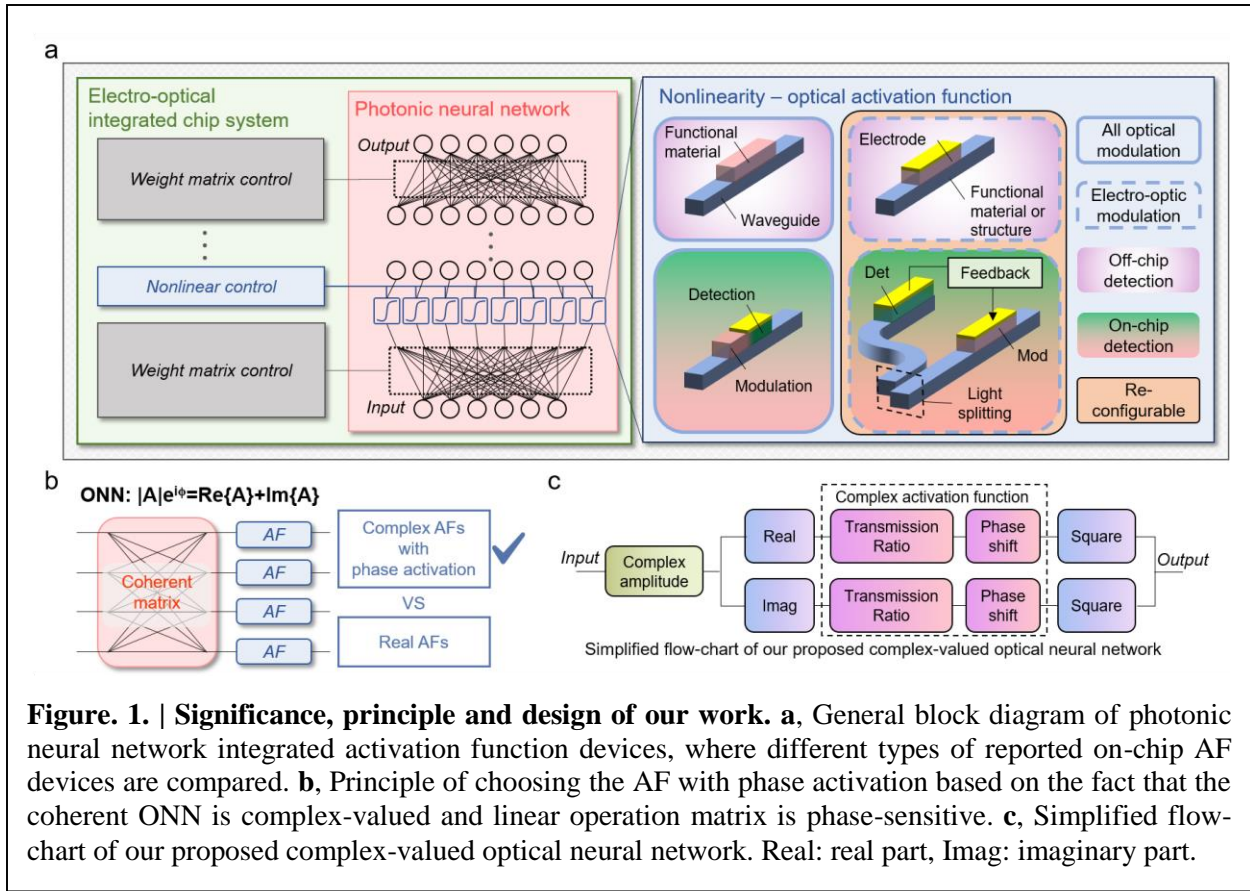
a

Electro-optical integrated chip system

Weight matrix control

Nonlinear control

Weight matrix control

Photonic neural network

Output

Input

Nonlinearity – optical activation function

Functional material

Waveguide

Electrode

Functional material or structure

All optical modulation

Electro-optic modulation

Off-chip detection

Detection

Modulation

Det

Feedback

Mod

Light splitting

On-chip detection

Re-configurable

b

ONN: $|A|e^{i\phi}$=Re{A}+Im{A}

Coherent matrix

AF

AF

AF

AF

Complex AFs with phase activation

VS

Real AFs

c

Complex activation function

Input

Complex amplitude

Real

Imag

Transmission Ratio

Transmission Ratio

Phase shift

Phase shift

Square

Square

Output

Simplified flow-chart of our proposed complex-valued optical neural network

**Figure. 1. | Significance, principle and design of our work. a**, General block diagram of photonic neural network integrated activation function devices, where different types of reported on-chip AF devices are compared. **b**, Principle of choosing the AF with phase activation based on the fact that the coherent ONN is complex-valued and linear operation matrix is phase-sensitive. **c**, Simplified flow-chart of our proposed complex-valued optical neural network. Real: real part, Imag: imaginary part.